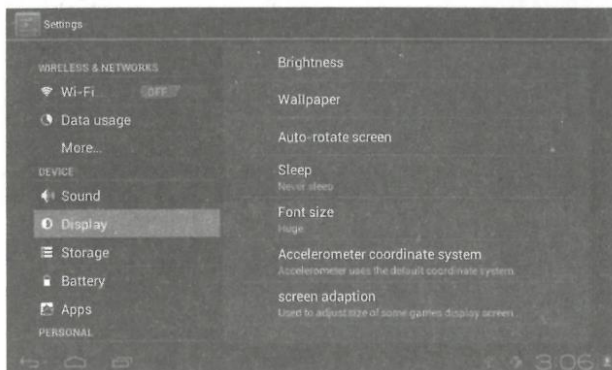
Settings

WIRELESS & NETWORKS
Wi-Fi OFF
Data usage
More...
DEVICE
Sound
Display
Storage
Battery
Apps
PERSONAL

Brightness
Wallpaper
Auto-rotate screen
Sleep
Never sleep
Font size
Huge
Accelerometer coordinate system
Accelerometer uses the default coordinate system
screen adaption
Used to adjust size of some games display screen

3:06